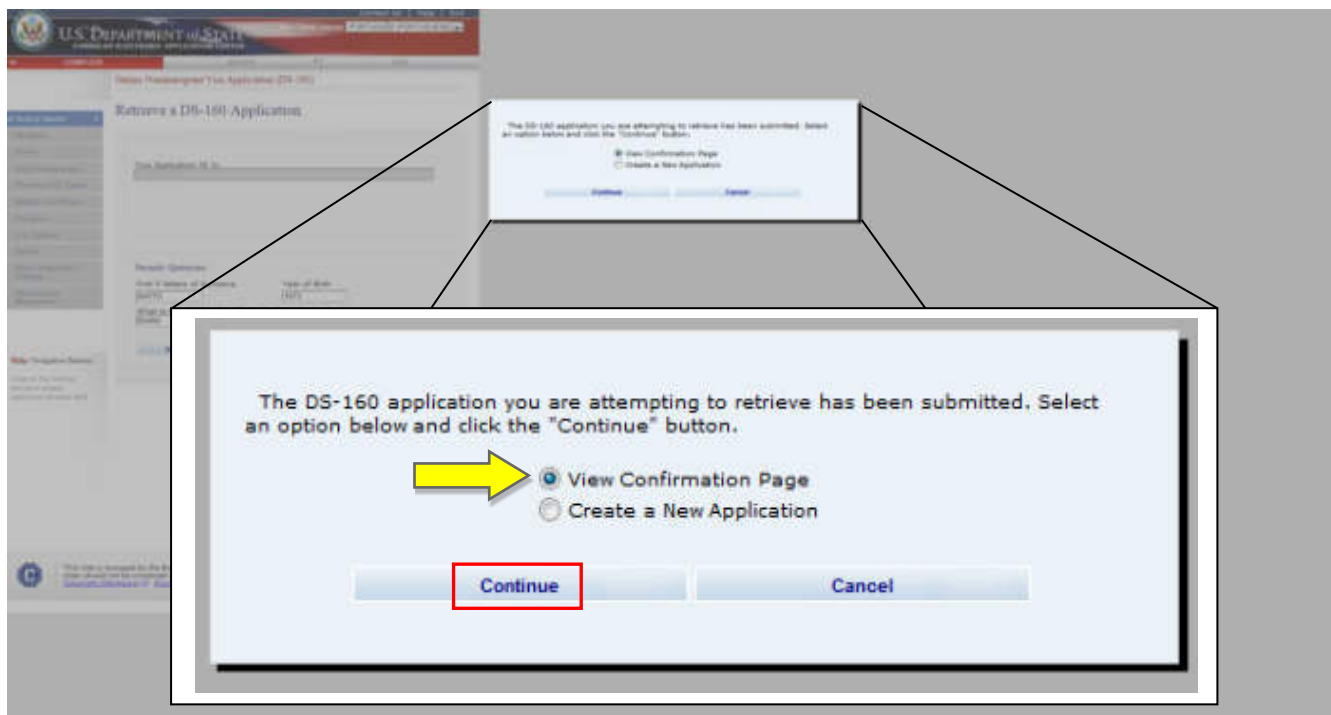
U.S. DEPARTMENT of STATE

Retrieve a DS-160 Application

The DS-160 application you are attempting to retrieve has been submitted. Select an option below and click the "Continue" button.

View Confirmation Page
Create a New Application

Continue
Cancel

The DS-160 application you are attempting to retrieve has been submitted. Select an option below and click the "Continue" button.

View Confirmation Page
Create a New Application

Continue
Cancel